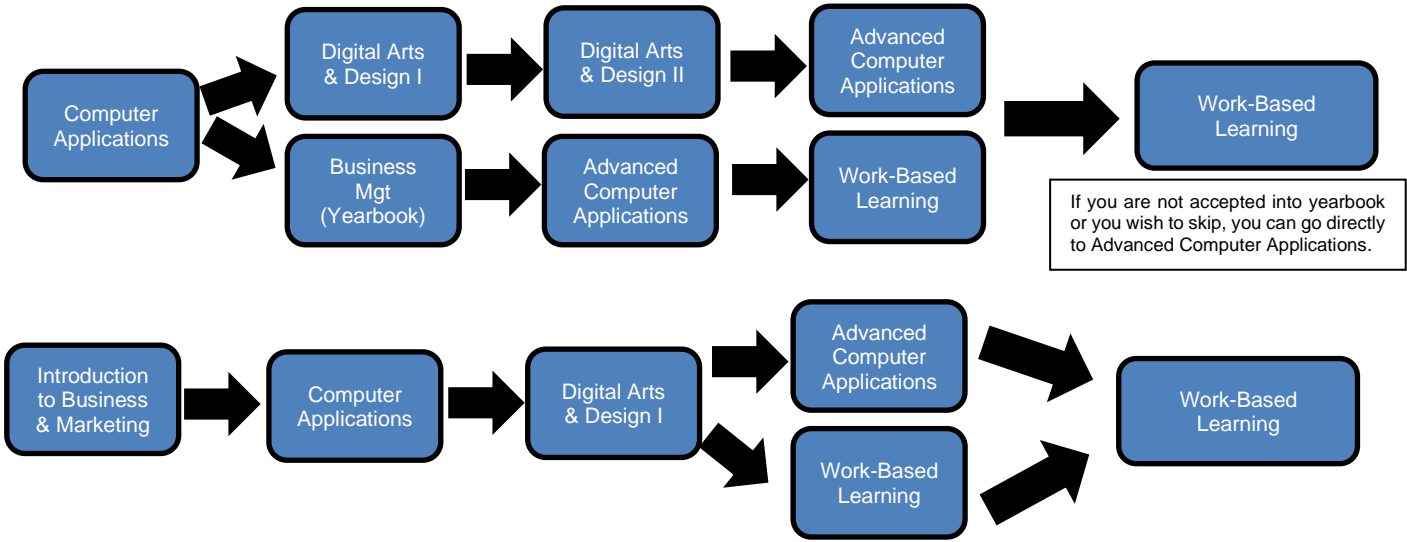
Computer Applications

Digital Arts & Design I

Digital Arts & Design II

Advanced Computer Applications

Business Mgt (Yearbook)

Advanced Computer Applications

Work-Based Learning

Work-Based Learning

If you are not accepted into yearbook or you wish to skip, you can go directly to Advanced Computer Applications.

Introduction to Business & Marketing

Computer Applications

Digital Arts & Design I

Advanced Computer Applications

Work-Based Learning

Work-Based Learning